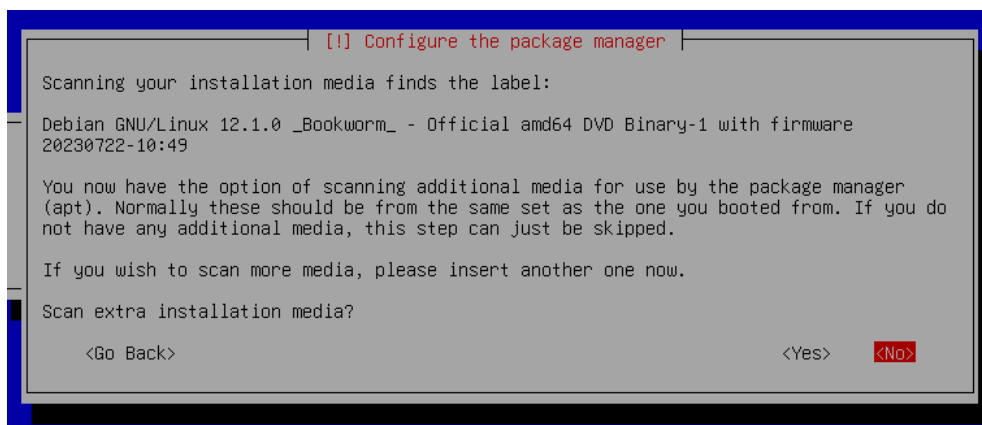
[!] Configure the package manager

Scanning your installation media finds the label:

Debian GNU/Linux 12.1.0 _Bookworm_ - Official amd64 DVD Binary-1 with firmware 20230722-10:49

You now have the option of scanning additional media for use by the package manager (apt). Normally these should be from the same set as the one you booted from. If you do not have any additional media, this step can just be skipped.

If you wish to scan more media, please insert another one now.

Scan extra installation media?

<Go Back>

<Yes>

<No>